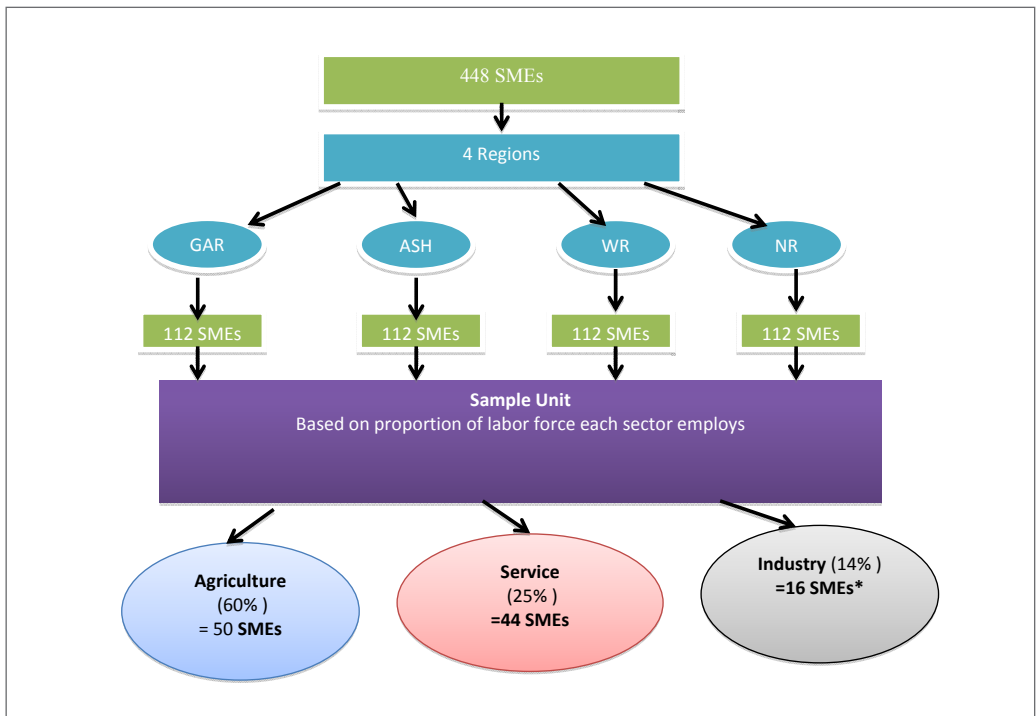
448 SMEs

4 Regions

GAR

ASH

WR

NR

112 SMEs

112 SMEs

112 SMEs

112 SMEs

**Sample Unit**
Based on proportion of labor force each sector employs

**Agriculture**
(60% )
= 50 **SMEs**

**Service**
(25% )
**=44 SMEs**

**Industry** (14% )
**=16 SMEs***